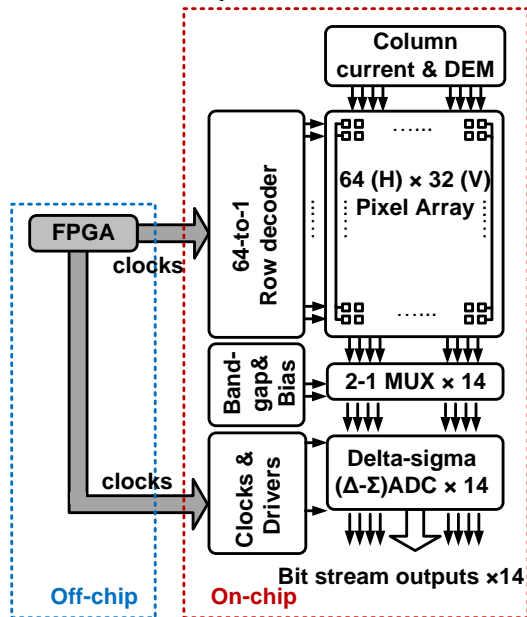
Column current & DEM

FPGA

clocks

64-to-1 Row decoder

64 (H) × 32 (V) Pixel Array

Band-gap& Bias

2-1 MUX × 14

clocks

Clocks & Drivers

Delta-sigma (Δ-Σ)ADC × 14

Bit stream outputs ×14

Off-chip

On-chip